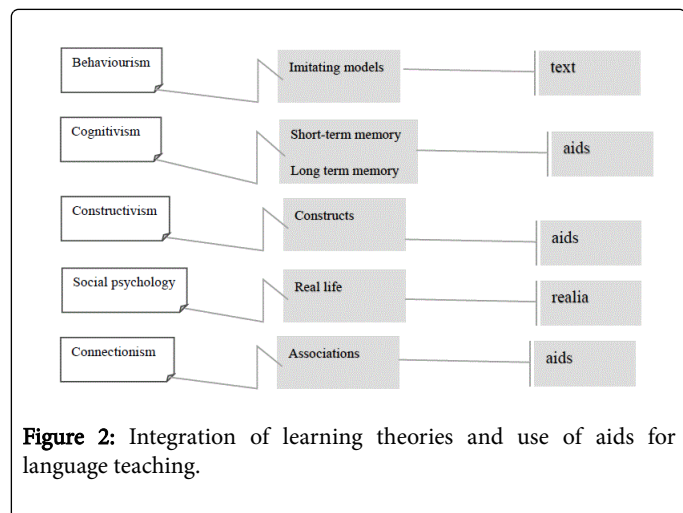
Behaviourism

Imitating models

text

Cognitivism

Short-term memory

Long term memory

aids

Constructivism

Constructs

aids

Social psychology

Real life

realia

Connectionism

Associations

aids

Figure 2: Integration of learning theories and use of aids for language teaching.